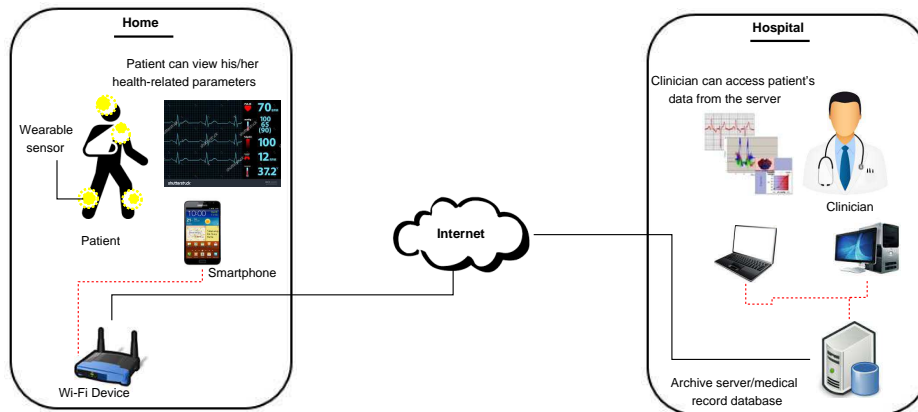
Home

Patient can view his/her health-related parameters

Wearable sensor

70
100
65
(90)
100
12
37.2°

Patient

Smartphone

Wi-Fi Device

Internet

Hospital

Clinician can access patient's data from the server

Clinician

Archive server/medical record database